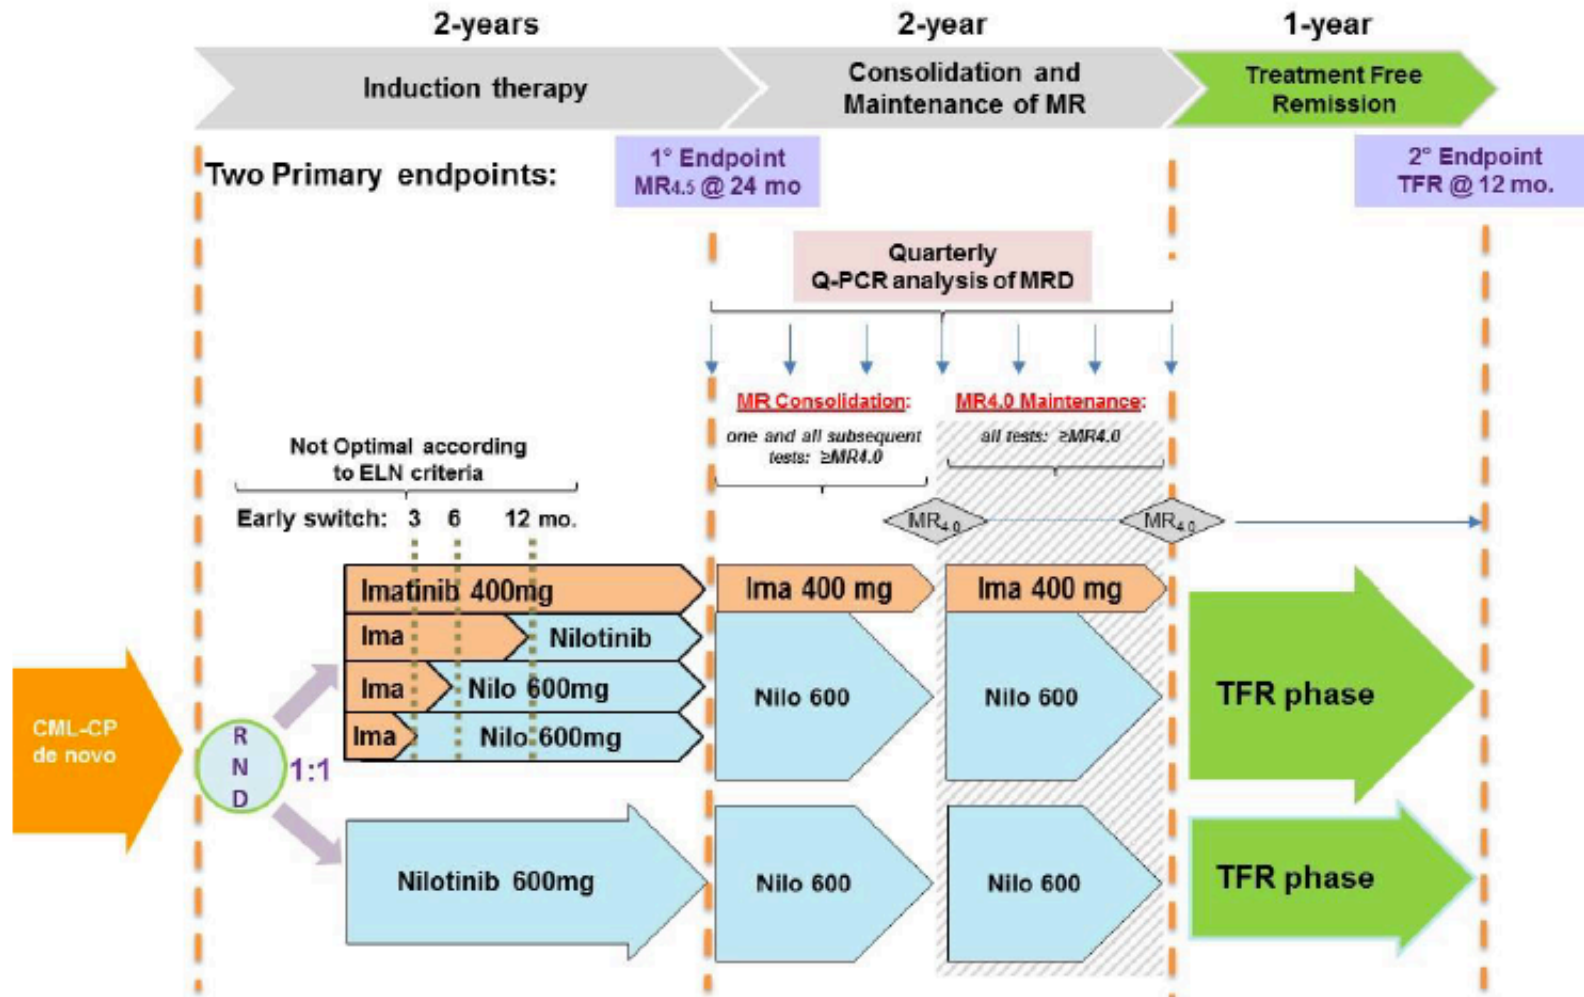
2-years

2-year

1-year

Induction therapy

Consolidation and Maintenance of MR

Treatment Free Remission

Two Primary endpoints:

1° Endpoint MR$_{4.5}$ @ 24 mo

2° Endpoint TFR @ 12 mo.

Quarterly Q-PCR analysis of MRD

MR Consolidation:
one and all subsequent tests: ≥MR4.0

MR4.0 Maintenance:
all tests: ≥MR4.0

Not Optimal according to ELN criteria

Early switch: 3 6 12 mo.

MR$_{4.0}$

MR$_{4.0}$

Imatinib 400mg

Ima Nilotinib

Ima Nilo 600mg

Ima Nilo 600mg

Ima 400 mg

Ima 400 mg

Nilo 600

Nilo 600

TFR phase

CML-CP de novo

R N D

1:1

Nilotinib 600mg

Nilo 600

Nilo 600

TFR phase